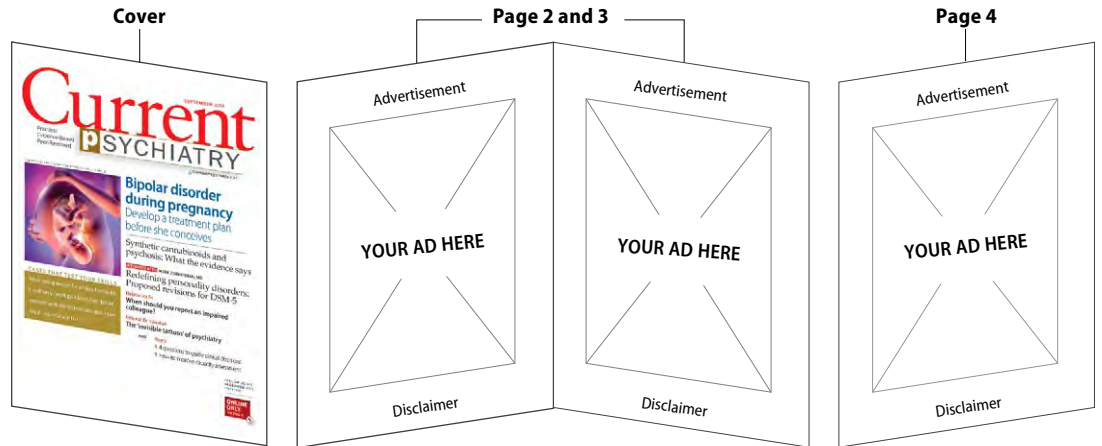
Cover

Page 2 and 3

Page 4

Current
PSYCHIATRY

Bipolar disorder during pregnancy
Develop a treatment plan before she conceives

Synthetic cannabinoids and psychosis: What the evidence says

Redefining personality disorders: Proposed revisions for DSM-5

When should you report an impaired colleague?

The 'invisible tattoo' of psychiatry

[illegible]

ONLINE ONLY

Advertisement

YOUR AD HERE

Disclaimer

Advertisement

YOUR AD HERE

Disclaimer

Advertisement

YOUR AD HERE

Disclaimer